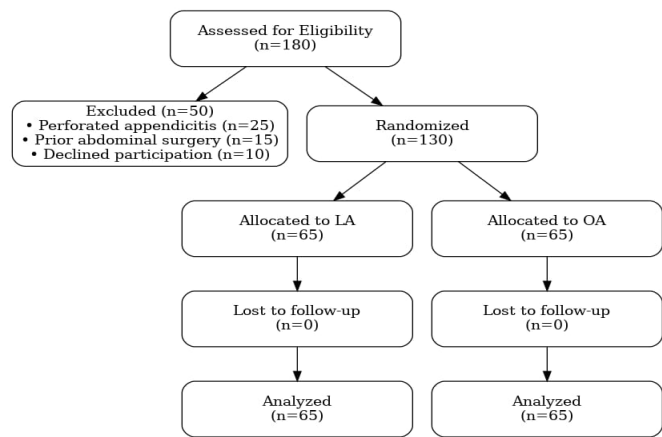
Assessed for Eligibility
(n=180)

Excluded (n=50)
• Perforated appendicitis (n=25)
• Prior abdominal surgery (n=15)
• Declined participation (n=10)

Randomized
(n=130)

Allocated to LA
(n=65)

Allocated to OA
(n=65)

Lost to follow-up
(n=0)

Lost to follow-up
(n=0)

Analyzed
(n=65)

Analyzed
(n=65)